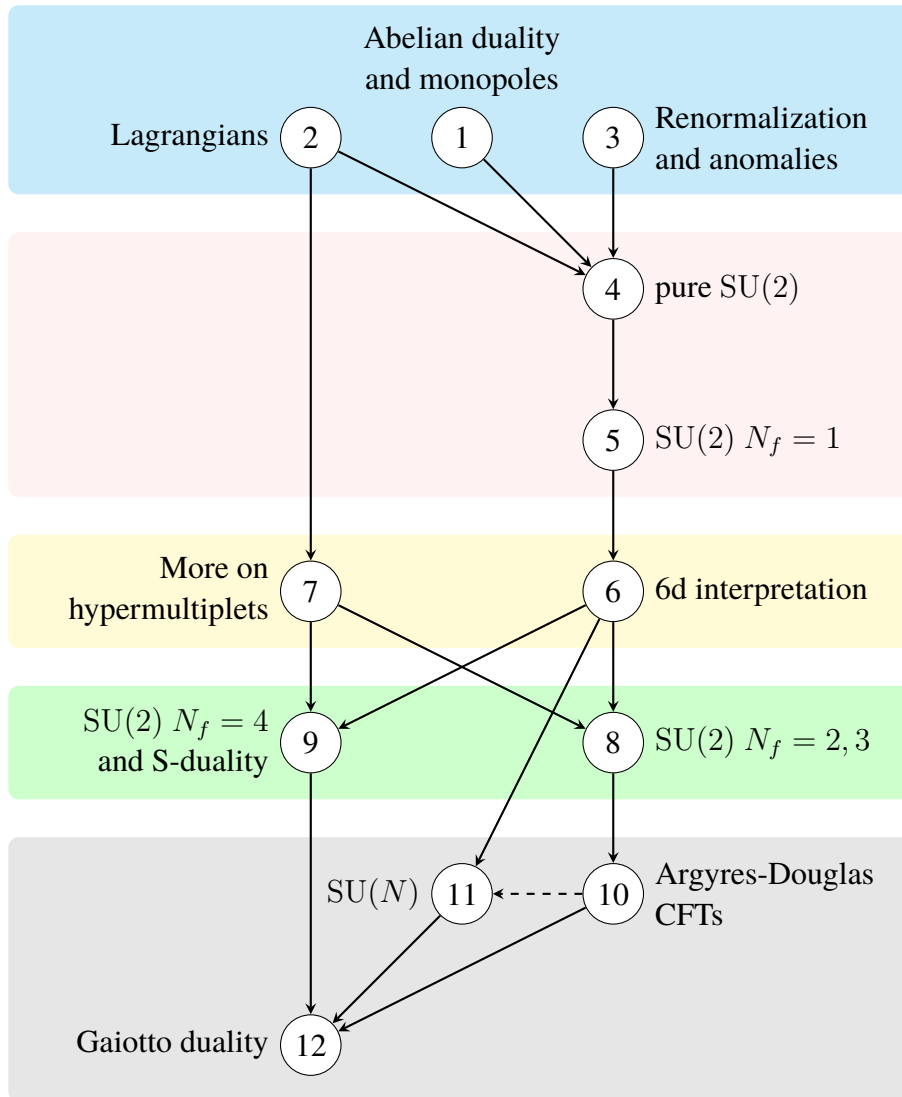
Abelian duality and monopoles

Lagrangians 2

1

3 Renormalization and anomalies

4 pure $\mathrm{SU}(2)$

5 $\mathrm{SU}(2)$ $N_f = 1$

More on hypermultiplets 7

6 6d interpretation

$\mathrm{SU}(2)$ $N_f = 4$ and S-duality 9

8 $\mathrm{SU}(2)$ $N_f = 2, 3$

$\mathrm{SU}(N)$ 11

10 Argyres-Douglas CFTs

Gaiotto duality 12